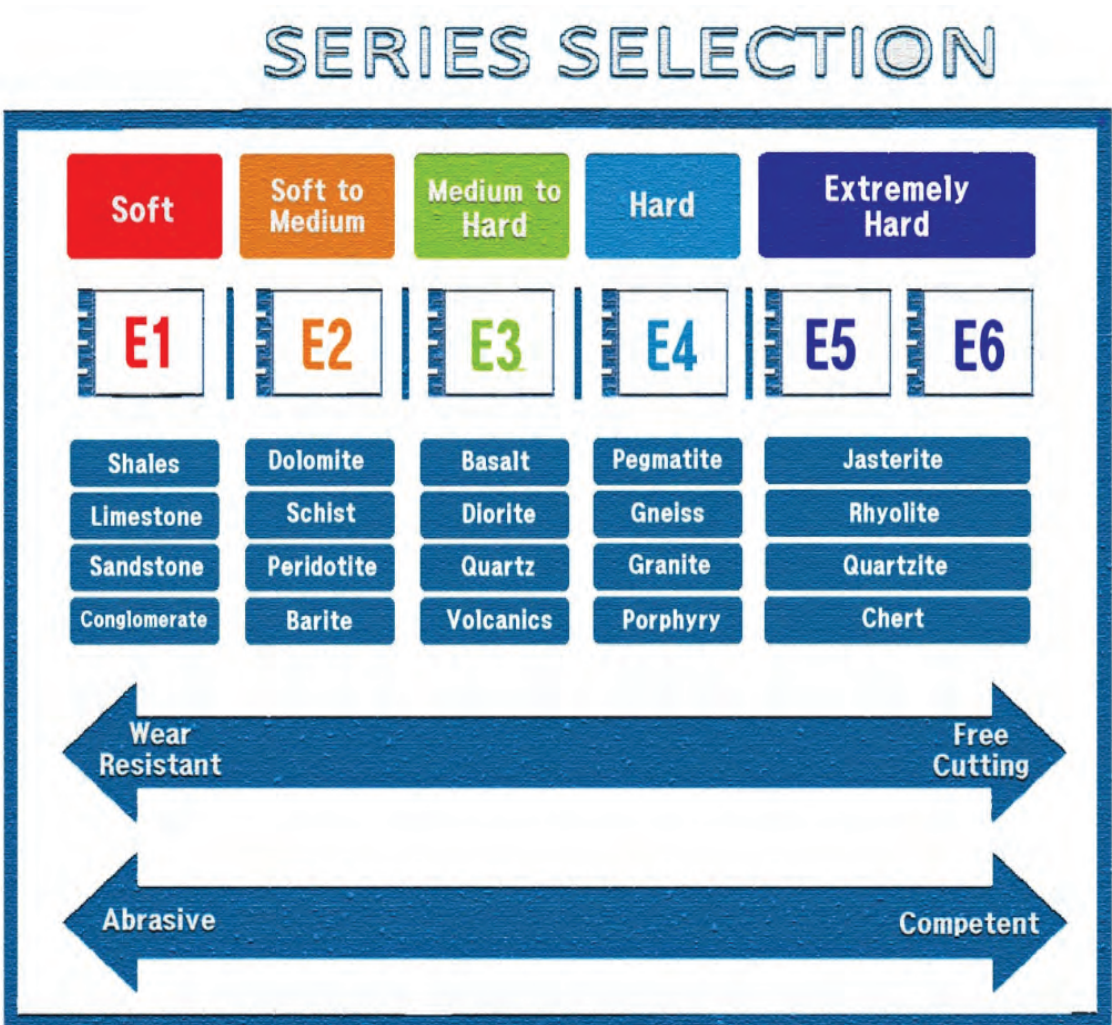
SERIES SELECTION

| Soft | Soft to Medium | Medium to Hard | Hard | Extremely Hard |
|---|---|---|---|---|
| E1 | E2 | E3 | E4 | E5 E6 |
| Shales | Dolomite | Basalt | Pegmatite | Jasterite |
| Limestone | Schist | Diorite | Gneiss | Rhyolite |
| Sandstone | Peridotite | Quartz | Granite | Quartzite |
| Conglomerate | Barite | Volcanics | Porphyry | Chert |

Wear Resistant

Free Cutting

Abrasive

Competent